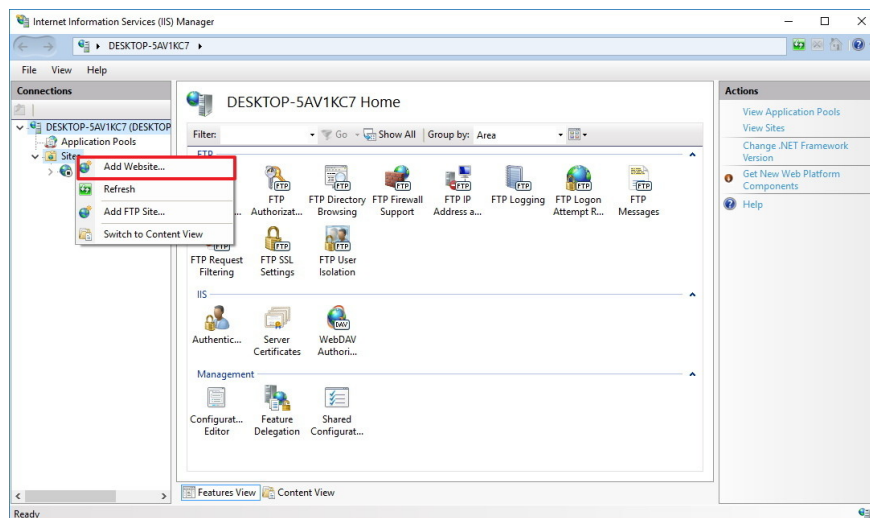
Internet Information Services (IIS) Manager

DESKTOP-5AV1KC7 ▸

File View Help

Connections

DESKTOP-5AV1KC7 (DESKTOP
Application Pools
Sites

Add Website...
Refresh
Add FTP Site...
Switch to Content View

DESKTOP-5AV1KC7 Home

Filter: Go Show All | Group by: Area

FTP

... FTP Authorizat... FTP Directory Browsing FTP Firewall Support FTP IP Address a... FTP Logging FTP Logon Attempt R... FTP Messages

FTP Request Filtering FTP SSL Settings FTP User Isolation

IIS

Authentic... Server Certificates WebDAV Authori...

Management

Configurat... Editor Feature Delegation Shared Configurat...

Features View Content View

Actions

View Application Pools
View Sites
Change .NET Framework Version
Get New Web Platform Components
Help

Ready